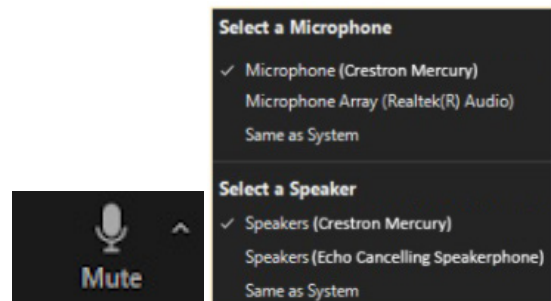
Select a Microphone

✓ Microphone (Crestron Mercury)

Microphone Array (Realtek(R) Audio)

Same as System

Select a Speaker

✓ Speakers (Crestron Mercury)

Speakers (Echo Cancelling Speakerphone)

Same as System

Mute